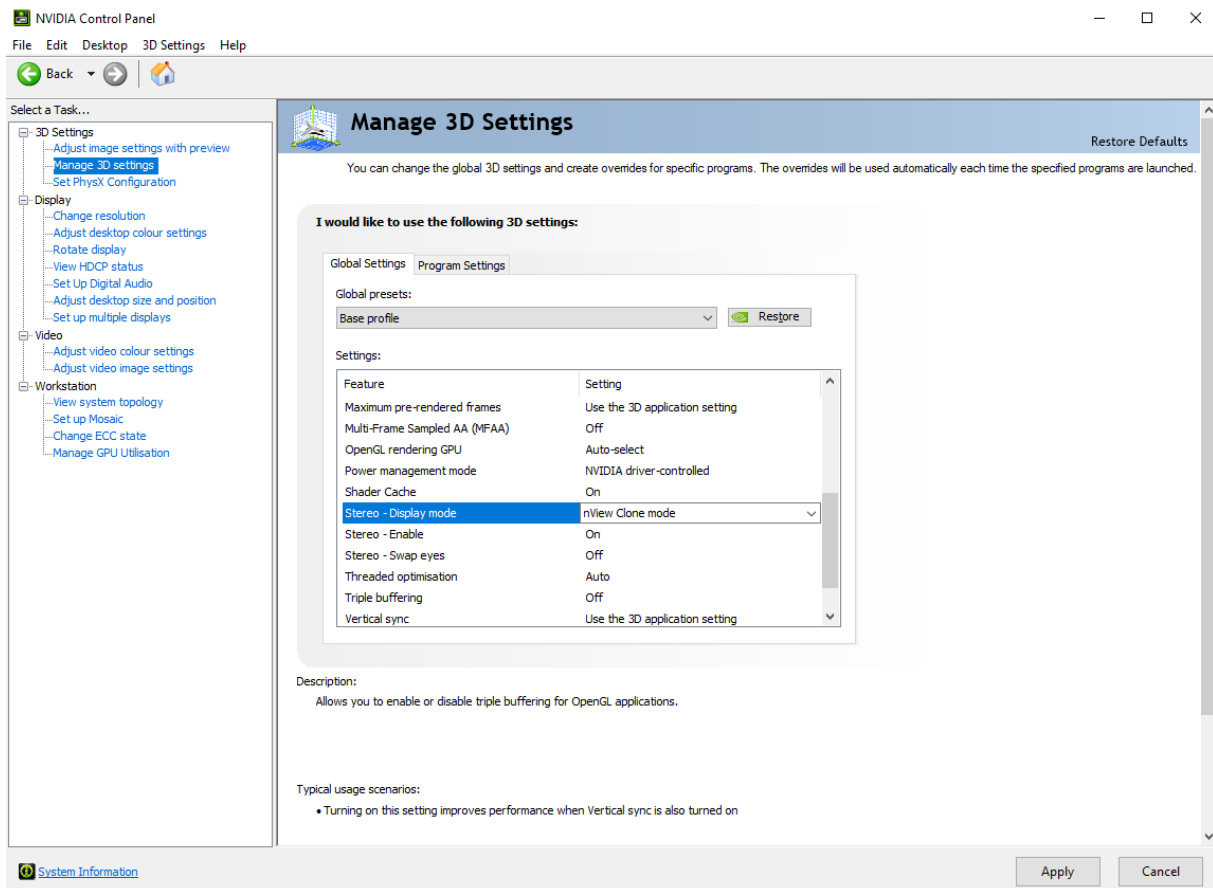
NVIDIA Control Panel

File Edit Desktop 3D Settings Help

Back

Select a Task...

3D Settings
Adjust image settings with preview
Manage 3D settings
Set PhysX Configuration
Display
Change resolution
Adjust desktop colour settings
Rotate display
View HDCP status
Set Up Digital Audio
Adjust desktop size and position
Set up multiple displays
Video
Adjust video colour settings
Adjust video image settings
Workstation
View system topology
Set up Mosaic
Change ECC state
Manage GPU Utilisation

Manage 3D Settings

Restore Defaults

You can change the global 3D settings and create overrides for specific programs. The overrides will be used automatically each time the specified programs are launched.

I would like to use the following 3D settings:

Global Settings Program Settings

Global presets:

Base profile

Restore

Settings:

| Feature | Setting |
|---|---|
| Maximum pre-rendered frames | Use the 3D application setting |
| Multi-Frame Sampled AA (MFAA) | Off |
| OpenGL rendering GPU | Auto-select |
| Power management mode | NVIDIA driver-controlled |
| Shader Cache | On |
| Stereo - Display mode | nView Clone mode |
| Stereo - Enable | On |
| Stereo - Swap eyes | Off |
| Threaded optimisation | Auto |
| Triple buffering | Off |
| Vertical sync | Use the 3D application setting |

Description:

Allows you to enable or disable triple buffering for OpenGL applications.

Typical usage scenarios:

• Turning on this setting improves performance when Vertical sync is also turned on

System Information

Apply Cancel